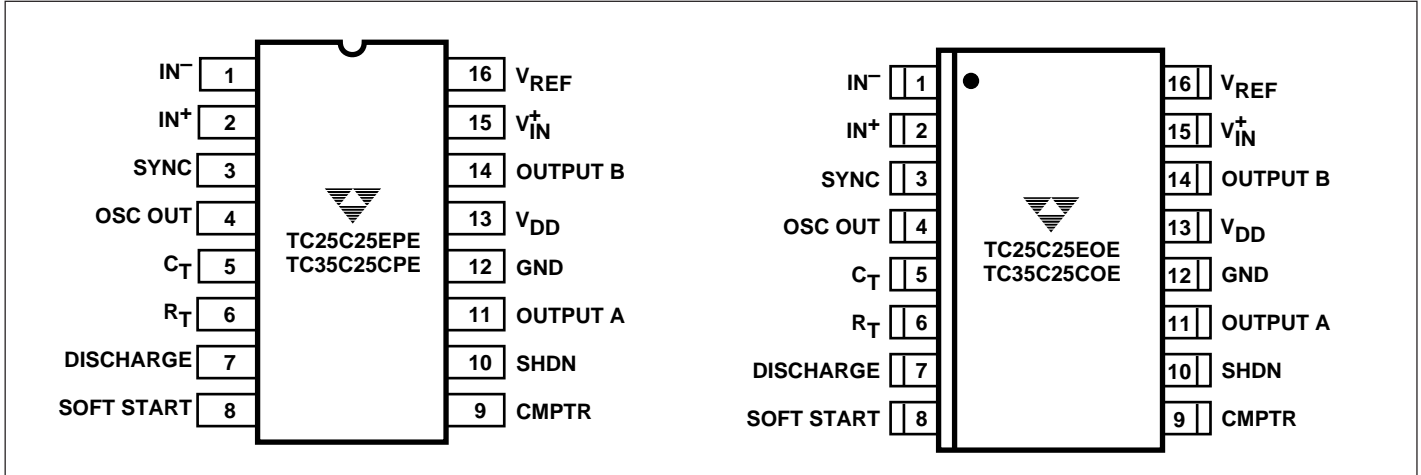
$IN^-$ 1
$IN^+$ 2
SYNC 3
OSC OUT 4
$C_T$ 5
$R_T$ 6
DISCHARGE 7
SOFT START 8
16 $V_{REF}$
15 $V_{IN}^+$
14 OUTPUT B
13 $V_{DD}$
12 GND
11 OUTPUT A
10 SHDN
9 CMPTR
TC25C25EPE
TC35C25CPE

$IN^-$ 1
$IN^+$ 2
SYNC 3
OSC OUT 4
$C_T$ 5
$R_T$ 6
DISCHARGE 7
SOFT START 8
16 $V_{REF}$
15 $V_{IN}^+$
14 OUTPUT B
13 $V_{DD}$
12 GND
11 OUTPUT A
10 SHDN
9 CMPTR
TC25C25EOE
TC35C25COE